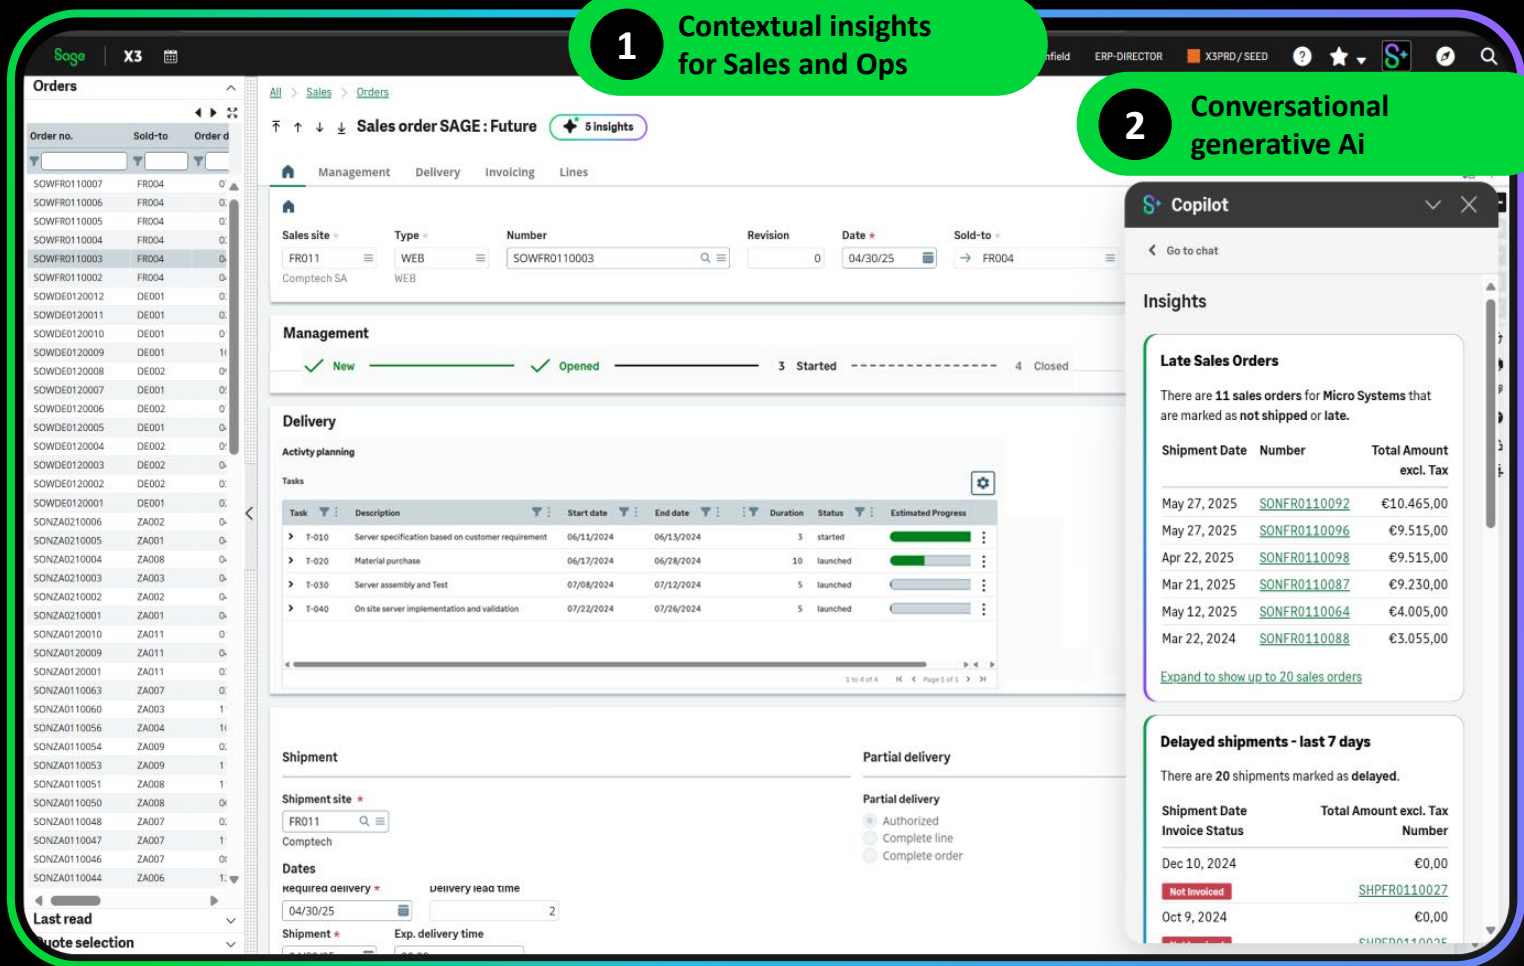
1 Contextual insights for Sales and Ops

2 Conversational generative Ai

Sage X3

nfield ERP-DIRECTOR X3PRD / SEED

Orders

Order no. Sold-to Order d

| Order no. | Sold-to |
|---|---|
| SOWFR0110007 | FR004 |
| SOWFR0110006 | FR004 |
| SOWFR0110005 | FR004 |
| SOWFR0110004 | FR004 |
| SOWFR0110003 | FR004 |
| SOWFR0110002 | FR004 |
| SOWDE0120012 | DE001 |
| SOWDE0120011 | DE001 |
| SOWDE0120010 | DE001 |
| SOWDE0120009 | DE001 |
| SOWDE0120008 | DE002 |
| SOWDE0120007 | DE001 |
| SOWDE0120006 | DE002 |
| SOWDE0120005 | DE001 |
| SOWDE0120004 | DE002 |
| SOWDE0120003 | DE002 |
| SOWDE0120002 | DE002 |
| SOWDE0120001 | DE001 |
| SONZA0210006 | ZA002 |
| SONZA0210005 | ZA001 |
| SONZA0210004 | ZA008 |
| SONZA0210003 | ZA003 |
| SONZA0210002 | ZA002 |
| SONZA0210001 | ZA001 |
| SONZA0120010 | ZA011 |
| SONZA0120009 | ZA011 |
| SONZA0120001 | ZA011 |
| SONZA0110063 | ZA007 |
| SONZA0110060 | ZA003 |
| SONZA0110056 | ZA004 |
| SONZA0110054 | ZA009 |
| SONZA0110053 | ZA009 |
| SONZA0110051 | ZA008 |
| SONZA0110050 | ZA008 |
| SONZA0110048 | ZA007 |
| SONZA0110047 | ZA007 |
| SONZA0110046 | ZA007 |
| SONZA0110044 | ZA006 |

Last read
Quote selection

All > Sales > Orders

Sales order SAGE : Future 5 insights

Management Delivery Invoicing Lines

Sales site FR011 Comptech SA
Type WEB WEB
Number SOWFR0110003
Revision 0
Date 04/30/25
Sold-to FR004

Management
New Opened 3 Started 4 Closed

Delivery
Activty planning
Tasks

| Task | Description | Start date | End date | Duration | Status | Estimated Progress |
|---|---|---|---|---|---|---|
| T-010 | Server specification based on customer requirement | 06/11/2024 | 06/13/2024 | 3 | started | |
| T-020 | Material purchase | 06/17/2024 | 06/28/2024 | 10 | launched | |
| T-030 | Server assembly and Test | 07/08/2024 | 07/12/2024 | 5 | launched | |
| T-040 | On site server implementation and validation | 07/22/2024 | 07/26/2024 | 5 | launched | |

1 to 4 of 4 Page 1 of 1

Shipment
Shipment site FR011 Comptech
Dates
Required delivery 04/30/25
Delivery lead time 2
Shipment
Exp. delivery time

Partial delivery
Partial delivery
Authorized
Complete line
Complete order

Copilot
Go to chat
Insights

Late Sales Orders
There are 11 sales orders for Micro Systems that are marked as not shipped or late.

| Shipment Date | Number | Total Amount excl. Tax |
|---|---|---|
| May 27, 2025 | SONFR0110092 | €10.465,00 |
| May 27, 2025 | SONFR0110096 | €9.515,00 |
| Apr 22, 2025 | SONFR0110098 | €9.515,00 |
| Mar 21, 2025 | SONFR0110087 | €9.230,00 |
| May 12, 2025 | SONFR0110064 | €4.005,00 |
| Mar 22, 2024 | SONFR0110088 | €3.055,00 |

Expand to show up to 20 sales orders

Delayed shipments - last 7 days
There are 20 shipments marked as delayed.

| Shipment Date / Invoice Status | Total Amount excl. Tax / Number |
|---|---|
| Dec 10, 2024 / Not Invoiced | €0,00 / SHPFR0110027 |
| Oct 9, 2024 | €0,00 |